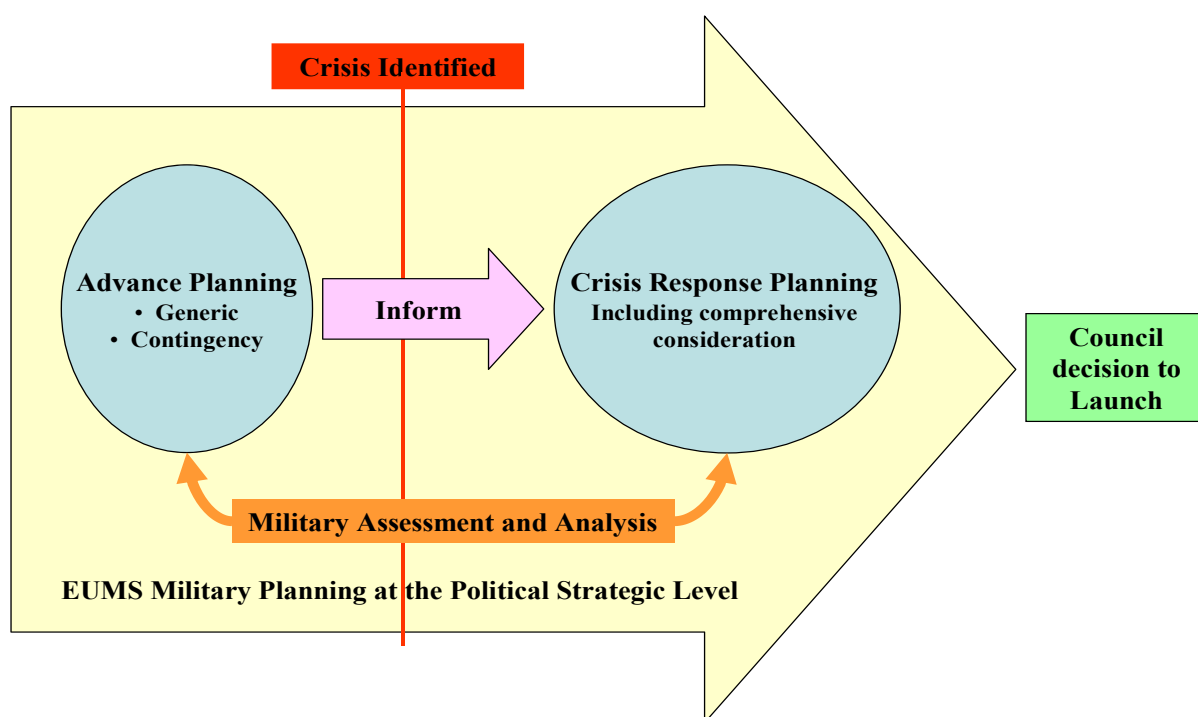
Crisis Identified

Advance Planning
• Generic
• Contingency

Inform

Crisis Response Planning
Including comprehensive consideration

Council decision to Launch

Military Assessment and Analysis

EUMS Military Planning at the Political Strategic Level